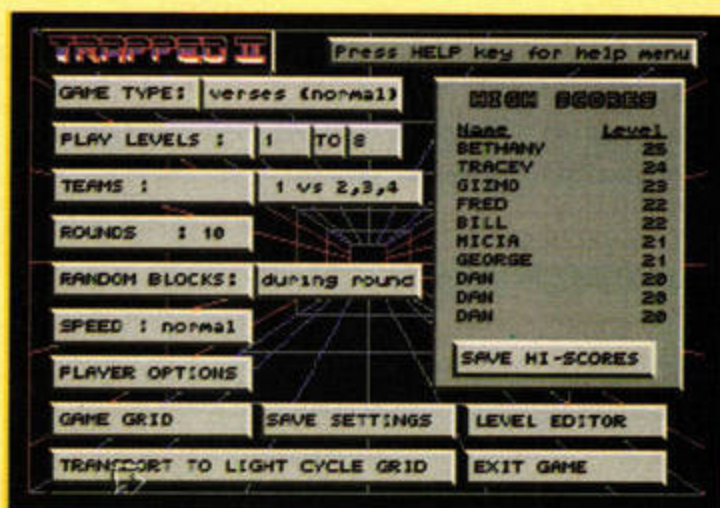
TRAPPED II

Press HELP key for help menu

GAME TYPE: verses (normal)

PLAY LEVELS : 1 TO 8

TEAMS : 1 vs 2,3,4

ROUNDS : 10

RANDOM BLOCKS: during round

SPEED : normal

PLAYER OPTIONS

HIGH SCORES

| Name | Level |
|---|---|
| BETHANY | 25 |
| TRACEY | 24 |
| GIZMO | 23 |
| FRED | 22 |
| BILL | 22 |
| MICIA | 21 |
| GEORGE | 21 |
| DAN | 20 |
| DAN | 20 |
| DAN | 20 |

SAVE HI-SCORES

GAME GRID

SAVE SETTINGS

LEVEL EDITOR

TRANSPORT TO LIGHT CYCLE GRID

EXIT GAME